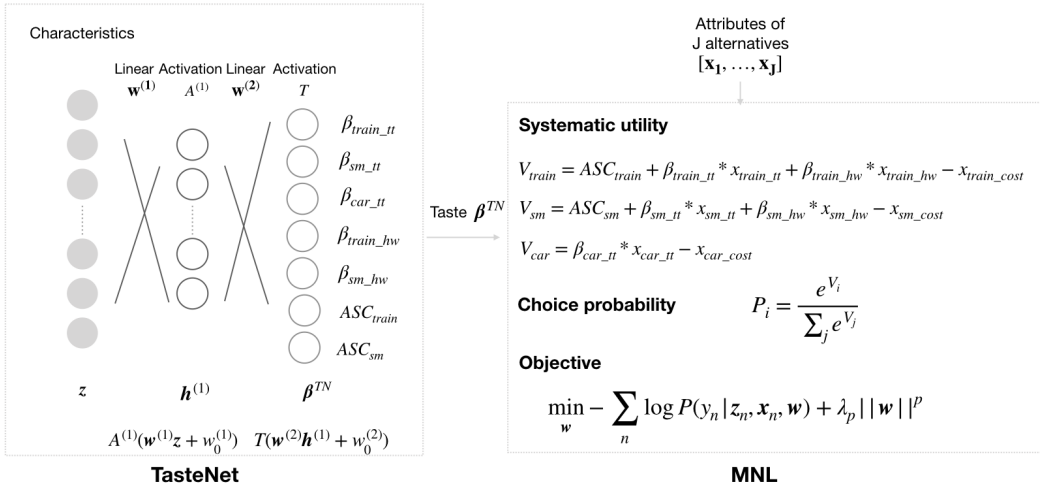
Characteristics

Linear $\mathbf{w}^{(1)}$ Activation $A^{(1)}$ Linear $\mathbf{w}^{(2)}$ Activation $T$

$\beta_{train\_tt}$
$\beta_{sm\_tt}$
$\beta_{car\_tt}$
$\beta_{train\_hw}$
$\beta_{sm\_hw}$
$ASC_{train}$
$ASC_{sm}$

$z$ $h^{(1)}$ $\beta^{TN}$

$A^{(1)}(w^{(1)}z + w_0^{(1)})$ $T(w^{(2)}h^{(1)} + w_0^{(2)})$

TasteNet

Taste $\beta^{TN}$

Attributes of J alternatives $[\mathbf{x_1}, \ldots, \mathbf{x_J}]$

Systematic utility

$V_{train} = ASC_{train} + \beta_{train\_tt} * x_{train\_tt} + \beta_{train\_hw} * x_{train\_hw} - x_{train\_cost}$

$V_{sm} = ASC_{sm} + \beta_{sm\_tt} * x_{sm\_tt} + \beta_{sm\_hw} * x_{sm\_hw} - x_{sm\_cost}$

$V_{car} = \beta_{car\_tt} * x_{car\_tt} - x_{car\_cost}$

Choice probability $P_i = \frac{e^{V_i}}{\sum_j e^{V_j}}$

Objective

$\min_{w} - \sum_n \log P(y_n | z_n, x_n, w) + \lambda_p ||w||^p$

MNL